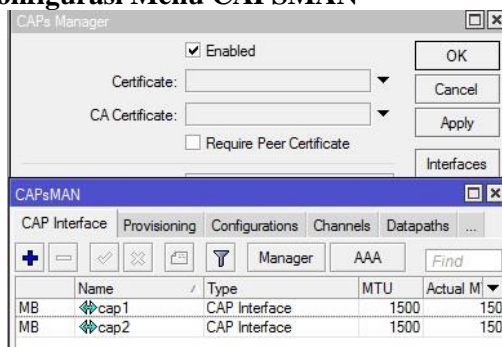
onfigurasi Menu CAPsMAN

CAPs Manager

Enabled

Certificate:

CA Certificate:

Require Peer Certificate

OK

Cancel

Apply

Interfaces

CAPsMAN

CAP Interface | Provisioning | Configurations | Channels | Datapaths | ...

Manager | AAA | Find

| | Name | Type | MTU | Actual M |
|---|---|---|---|---|
| MB | cap1 | CAP Interface | 1500 | 150 |
| MB | cap2 | CAP Interface | 1500 | 150 |